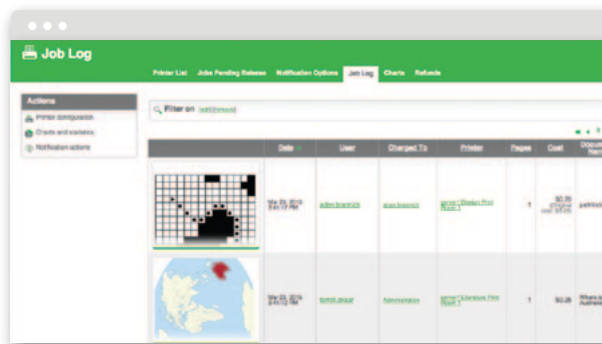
Job Log

Printer List Jobs Pending Release Notification Options Job Log Charts Refunds

Actions
Printer configuration
Charts and statistics
Notification actions

Filter on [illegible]

| | Date | User | Charged To | Printer | Pages | Cost | Document Name |
|---|---|---|---|---|---|---|---|
| | Mar 05, 2016 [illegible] PM | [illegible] | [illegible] | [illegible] | 1 | $0.25 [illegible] | patrick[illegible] |
| | Mar 03, 2016 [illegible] PM | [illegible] | Administration | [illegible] | 1 | $0.28 | Where is Australia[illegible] |